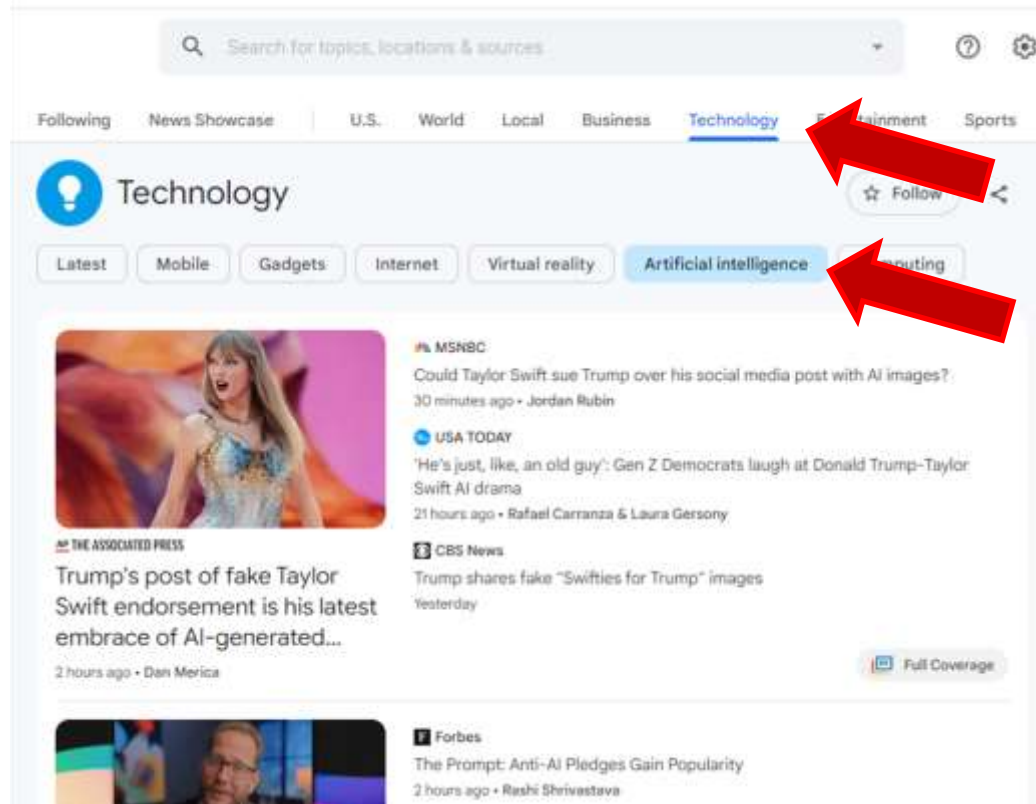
Search for topics, locations & sources

Following News Showcase U.S. World Local Business Technology E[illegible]tainment Sports

Technology

Follow

Latest Mobile Gadgets Internet Virtual reality Artificial intelligence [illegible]mputing

THE ASSOCIATED PRESS
Trump's post of fake Taylor Swift endorsement is his latest embrace of AI-generated...
2 hours ago • Dan Merica

MSNBC
Could Taylor Swift sue Trump over his social media post with AI images?
30 minutes ago • Jordan Rubin

USA TODAY
'He's just, like, an old guy': Gen Z Democrats laugh at Donald Trump-Taylor Swift AI drama
21 hours ago • Rafael Carranza & Laura Gersony

CBS News
Trump shares fake "Swifties for Trump" images
Yesterday

Full Coverage

Forbes
The Prompt: Anti-AI Pledges Gain Popularity
2 hours ago • Rashi Shrivastava